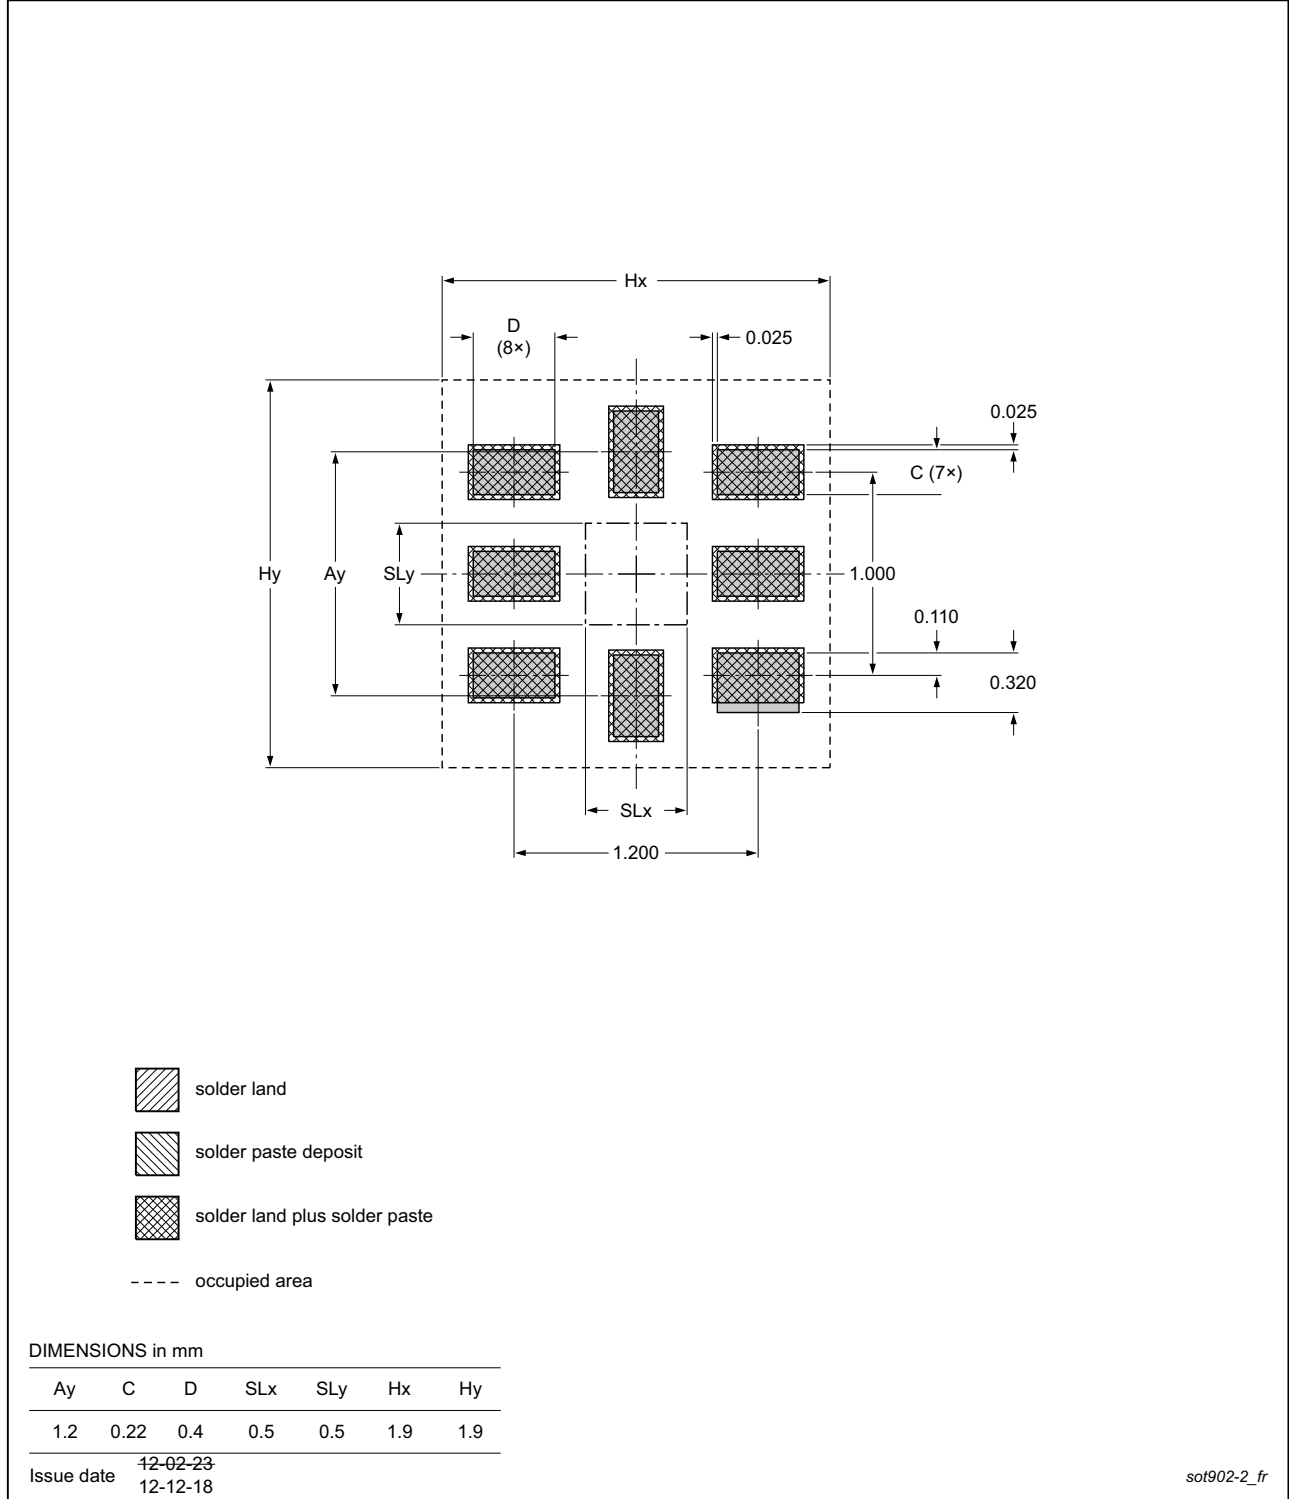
Hx

D
(8×)

0.025

0.025

C (7×)

Hy

Ay

SLy

1.000

0.110

0.320

SLx

1.200

solder land

solder paste deposit

solder land plus solder paste

occupied area

DIMENSIONS in mm

| Ay | C | D | SLx | SLy | Hx | Hy |
|---|---|---|---|---|---|---|
| 1.2 | 0.22 | 0.4 | 0.5 | 0.5 | 1.9 | 1.9 |

Issue date ~~12-02-23~~ 12-12-18

sot902-2_fr